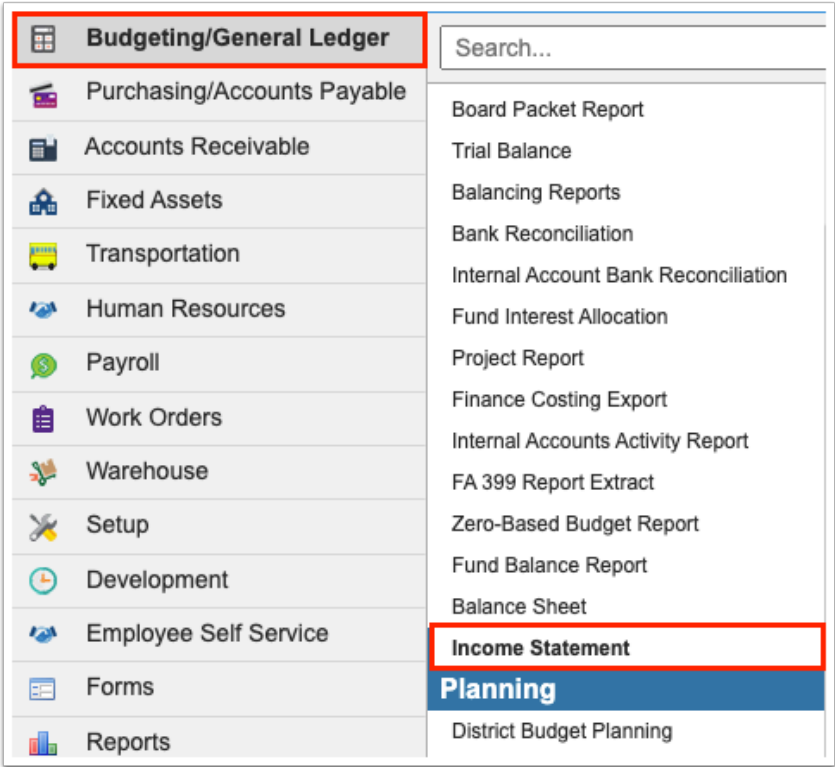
Budgeting/General Ledger
Purchasing/Accounts Payable
Accounts Receivable
Fixed Assets
Transportation
Human Resources
Payroll
Work Orders
Warehouse
Setup
Development
Employee Self Service
Forms
Reports

Search...
Board Packet Report
Trial Balance
Balancing Reports
Bank Reconciliation
Internal Account Bank Reconciliation
Fund Interest Allocation
Project Report
Finance Costing Export
Internal Accounts Activity Report
FA 399 Report Extract
Zero-Based Budget Report
Fund Balance Report
Balance Sheet
Income Statement
Planning
District Budget Planning